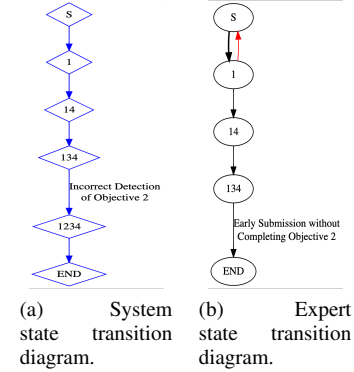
S

1

14

134

Incorrect Detection of Objective 2

1234

END

(a) System state transition diagram.

S

1

14

134

Early Submission without Completing Objective 2

END

(b) Expert state transition diagram.